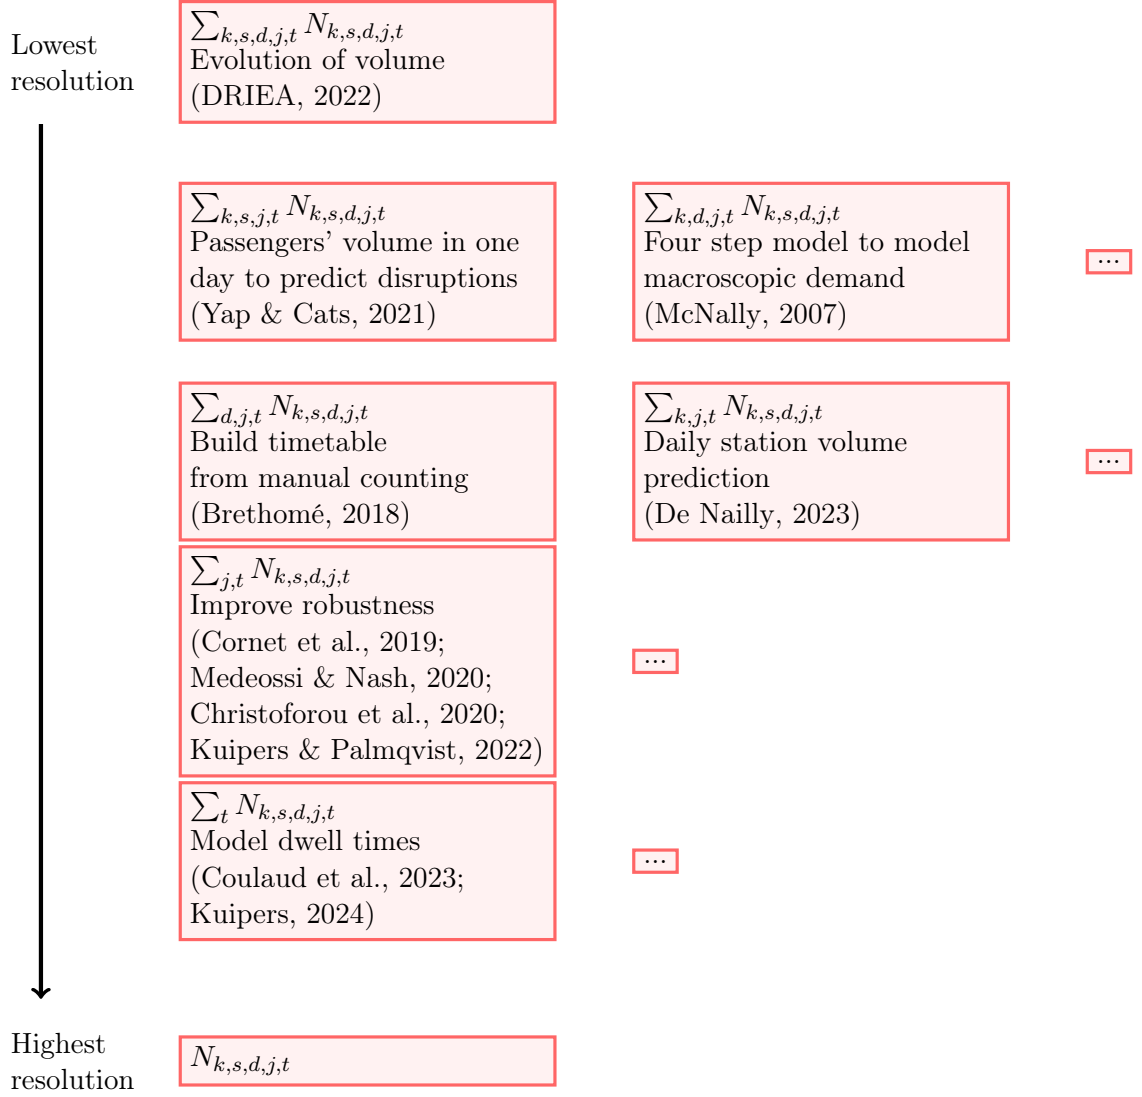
Lowest resolution

$\sum_{k,s,d,j,t} N_{k,s,d,j,t}$
Evolution of volume
(DRIEA, 2022)

$\sum_{k,s,j,t} N_{k,s,d,j,t}$
Passengers’ volume in one day to predict disruptions
(Yap & Cats, 2021)

$\sum_{k,d,j,t} N_{k,s,d,j,t}$
Four step model to model macroscopic demand
(McNally, 2007)

...

$\sum_{d,j,t} N_{k,s,d,j,t}$
Build timetable
from manual counting
(Brethomé, 2018)

$\sum_{k,j,t} N_{k,s,d,j,t}$
Daily station volume prediction
(De Nailly, 2023)

...

$\sum_{j,t} N_{k,s,d,j,t}$
Improve robustness
(Cornet et al., 2019;
Medeossi & Nash, 2020;
Christoforou et al., 2020;
Kuipers & Palmqvist, 2022)

...

$\sum_{t} N_{k,s,d,j,t}$
Model dwell times
(Coulaud et al., 2023;
Kuipers, 2024)

...

Highest resolution

$N_{k,s,d,j,t}$